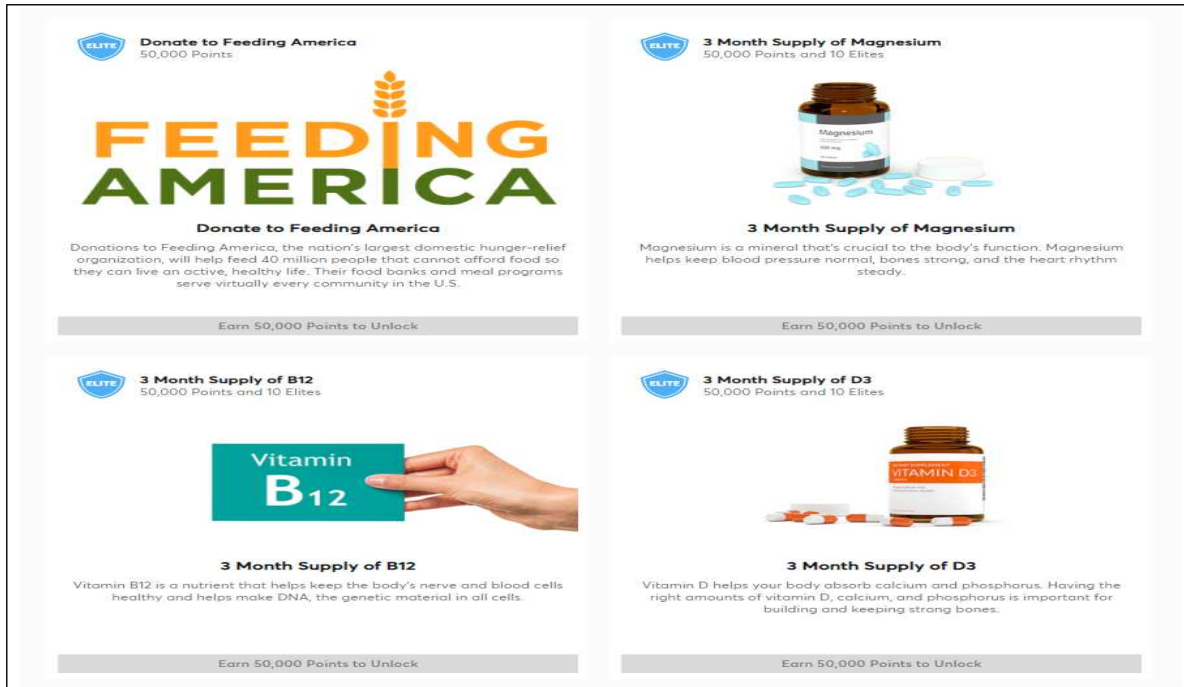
ELITE Donate to Feeding America
50,000 Points

FEEDING AMERICA

Donate to Feeding America

Donations to Feeding America, the nation's largest domestic hunger-relief organization, will help feed 40 million people that cannot afford food so they can live an active, healthy life. Their food banks and meal programs serve virtually every community in the U.S.

Earn 50,000 Points to Unlock

ELITE 3 Month Supply of Magnesium
50,000 Points and 10 Elites

Magnesium

3 Month Supply of Magnesium

Magnesium is a mineral that's crucial to the body's function. Magnesium helps keep blood pressure normal, bones strong, and the heart rhythm steady.

Earn 50,000 Points to Unlock

ELITE 3 Month Supply of B12
50,000 Points and 10 Elites

Vitamin $B_{12}$

3 Month Supply of B12

Vitamin B12 is a nutrient that helps keep the body's nerve and blood cells healthy and helps make DNA, the genetic material in all cells.

Earn 50,000 Points to Unlock

ELITE 3 Month Supply of D3
50,000 Points and 10 Elites

VITAMIN D3

3 Month Supply of D3

Vitamin D helps your body absorb calcium and phosphorus. Having the right amounts of vitamin D, calcium, and phosphorus is important for building and keeping strong bones.

Earn 50,000 Points to Unlock